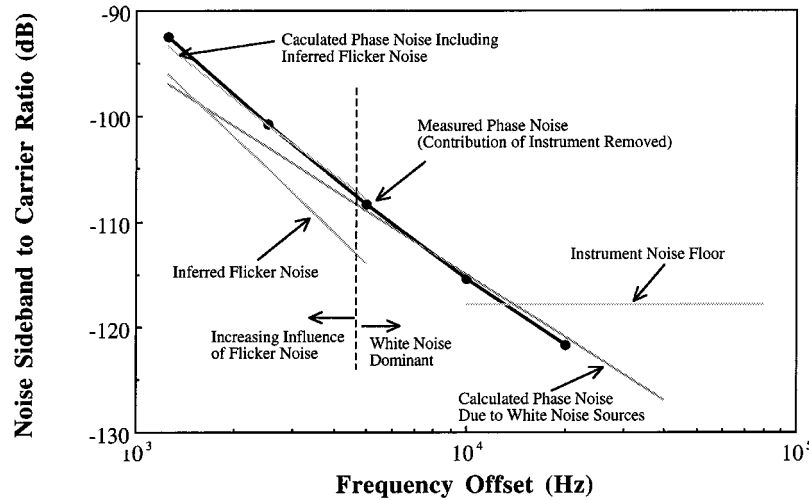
Noise Sideband to Carrier Ratio (dB)

-90

-100

-110

-120

-130

Caculated Phase Noise Including Inferred Flicker Noise

Measured Phase Noise (Contribution of Instrument Removed)

Inferred Flicker Noise

Instrument Noise Floor

Increasing Influence of Flicker Noise

White Noise Dominant

Calculated Phase Noise Due to White Noise Sources

$10^3$

$10^4$

$10^5$

Frequency Offset (Hz)